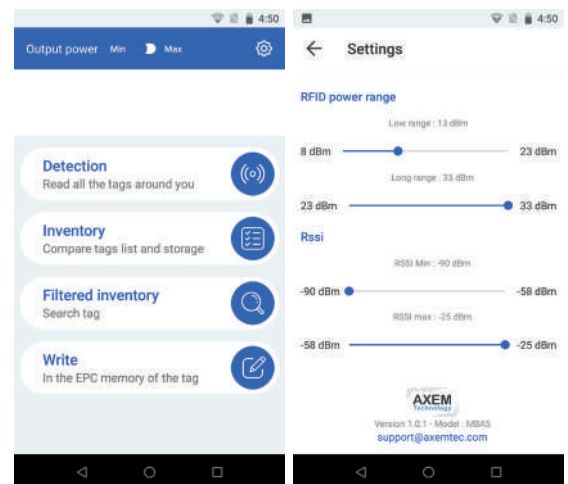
4:50

Output power Min Max

Detection
Read all the tags around you

Inventory
Compare tags list and storage

Filtered inventory
Search tag

Write
In the EPC memory of the tag

4:50

Settings

RFID power range

Low range : 13 dBm

8 dBm 23 dBm

Long range : 33 dBm

23 dBm 33 dBm

Rssi

RSSI Min : -90 dBm

-90 dBm -58 dBm

RSSI max : -25 dBm

-58 dBm -25 dBm

AXEM
Technology

Version 1.0.1 - Model : MBAS
support@axemtec.com